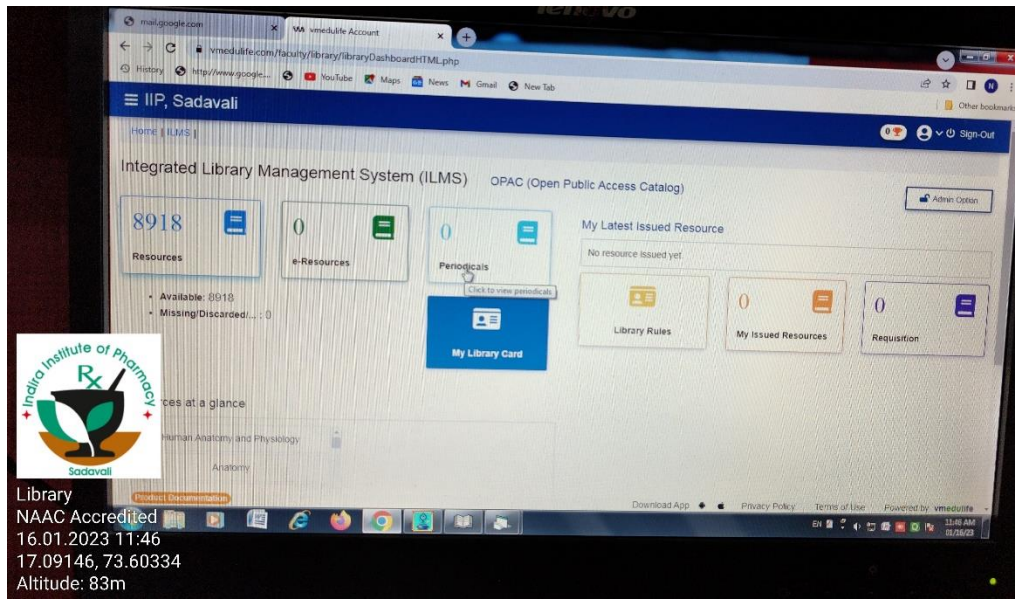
lenovo

mail.google.com
vmedulife Account

vmedulife.com/faculty/library/libraryDashboardHTML.php

History http://www.google... YouTube Maps News Gmail New Tab

Other bookmarks

≡ IIP, Sadavali

Home | ILMS |

0 Sign-Out

Integrated Library Management System (ILMS)

OPAC (Open Public Access Catalog)

Admin Option

8918
Resources

0
e-Resources

0
Periodicals

Click to view periodicals

• Available: 8918
• Missing/Discarded/... : 0

My Library Card

My Latest Issued Resource

No resource issued yet.

Library Rules

0
My Issued Resources

0
Requisition

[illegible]ces at a glance

Human Anatomy and Physiology

Anatomy

Product Documentation

Download App

Privacy Policy

Terms of Use

Powered by vmedulife

EN

11:46 AM
01/16/23

Indira Institute of Pharmacy
Rx
Sadavali

Library
NAAC Accredited
16.01.2023 11:46
17.09146, 73.60334
Altitude: 83m